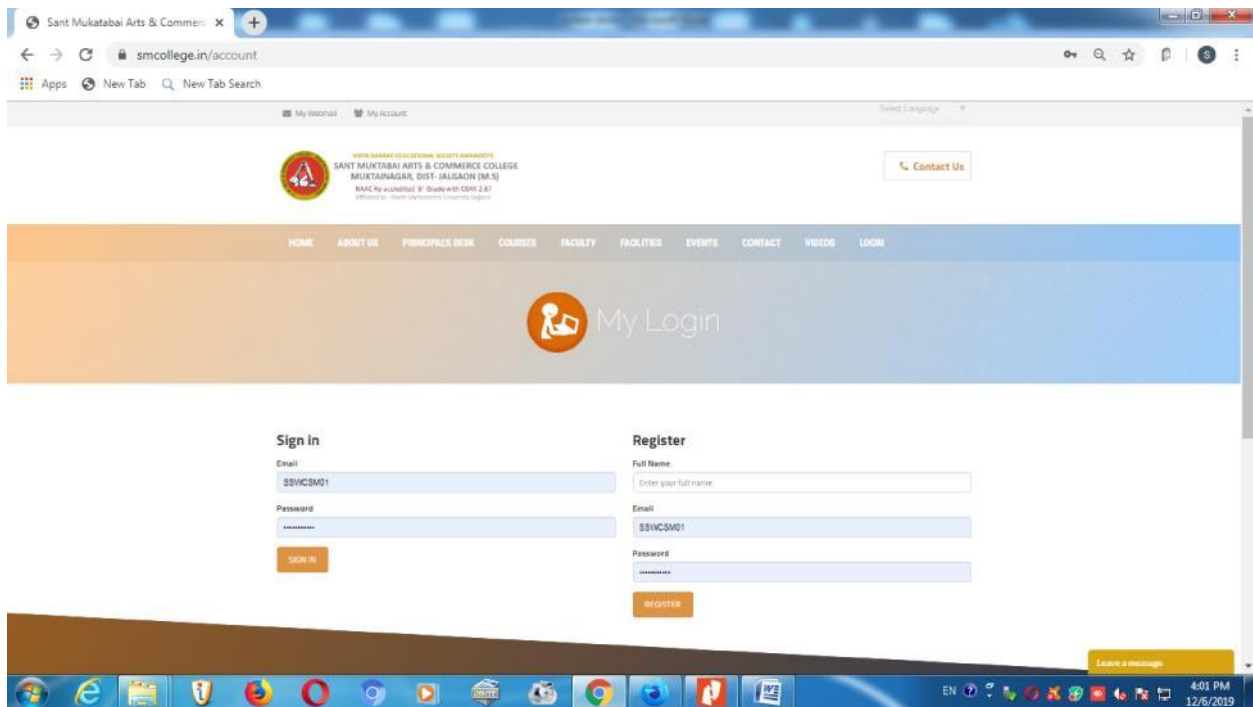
Sant Mukatabai Arts & Commerc ×

smcollege.in/account

Apps New Tab New Tab Search

My Webmail My Account

Select Language

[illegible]
SANT MUKTABAI ARTS & COMMERCE COLLEGE
MUKTAINAGAR, DIST- JALGAON (M.S)
NAAC Re-accredited 'B' Grade with CGPA 2.67
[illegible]

Contact Us

HOME ABOUT US PRINCIPALS DESK COURSES FACULTY FACILITIES EVENTS CONTACT VIDEOS LOGIN

My Login

Sign in

Email
SSVICSM01

Password
••••••••••

SIGN IN

Register

Full Name
Enter your full name

Email
SSVICSM01

Password
••••••••••

REGISTER

Leave a message

EN

4:01 PM
12/6/2019